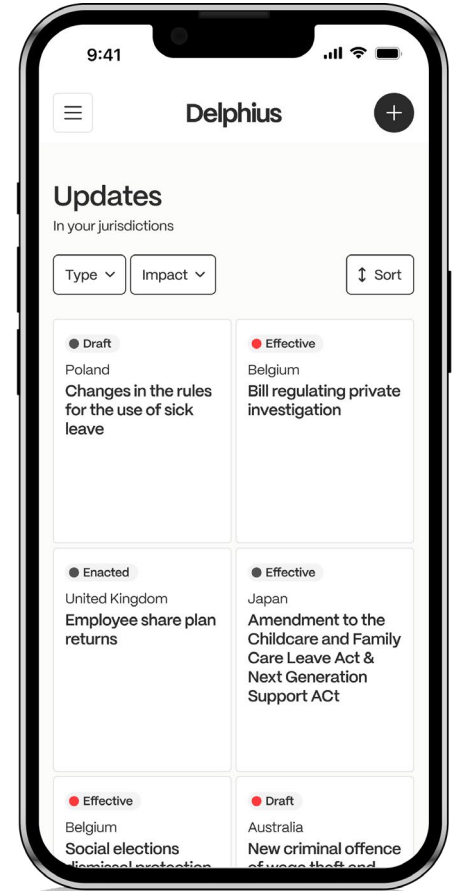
9:41

Delphius

Updates
In your jurisdictions

Type
Impact
Sort

Draft
Poland
Changes in the rules for the use of sick leave

Effective
Belgium
Bill regulating private investigation

Enacted
United Kingdom
Employee share plan returns

Effective
Japan
Amendment to the Childcare and Family Care Leave Act & Next Generation Support ACt

Effective
Belgium
Social elections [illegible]

Draft
Australia
New criminal offence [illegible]